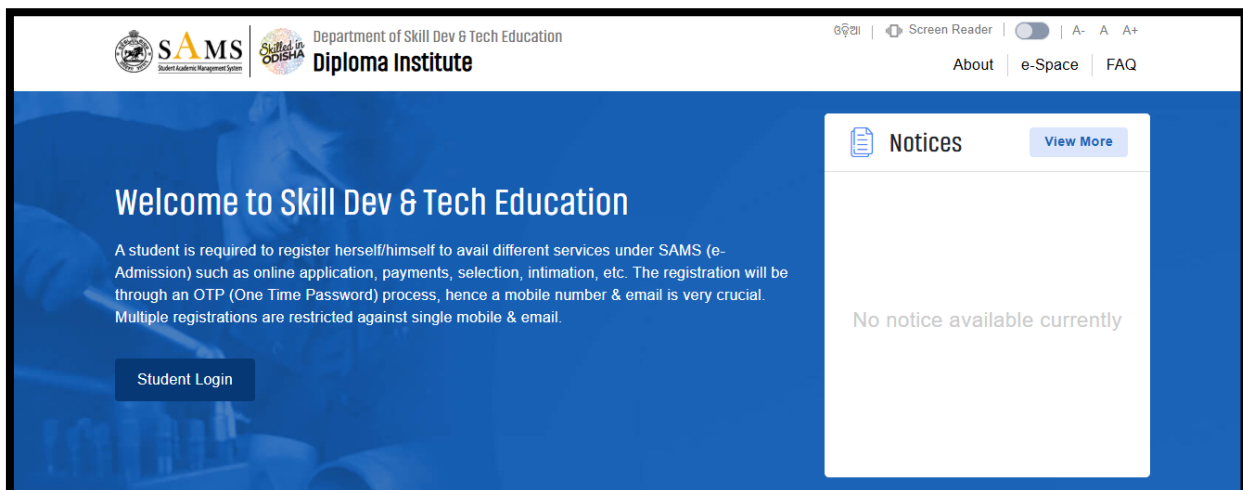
SAMS
Student Academic Management System

Skilled in ODISHA

Department of Skill Dev & Tech Education
Diploma Institute

ଓଡ଼ିଆ | Screen Reader | A- A A+

About | e-Space | FAQ

Welcome to Skill Dev & Tech Education

A student is required to register herself/himself to avail different services under SAMS (e-Admission) such as online application, payments, selection, intimation, etc. The registration will be through an OTP (One Time Password) process, hence a mobile number & email is very crucial. Multiple registrations are restricted against single mobile & email.

Student Login

Notices

View More

No notice available currently